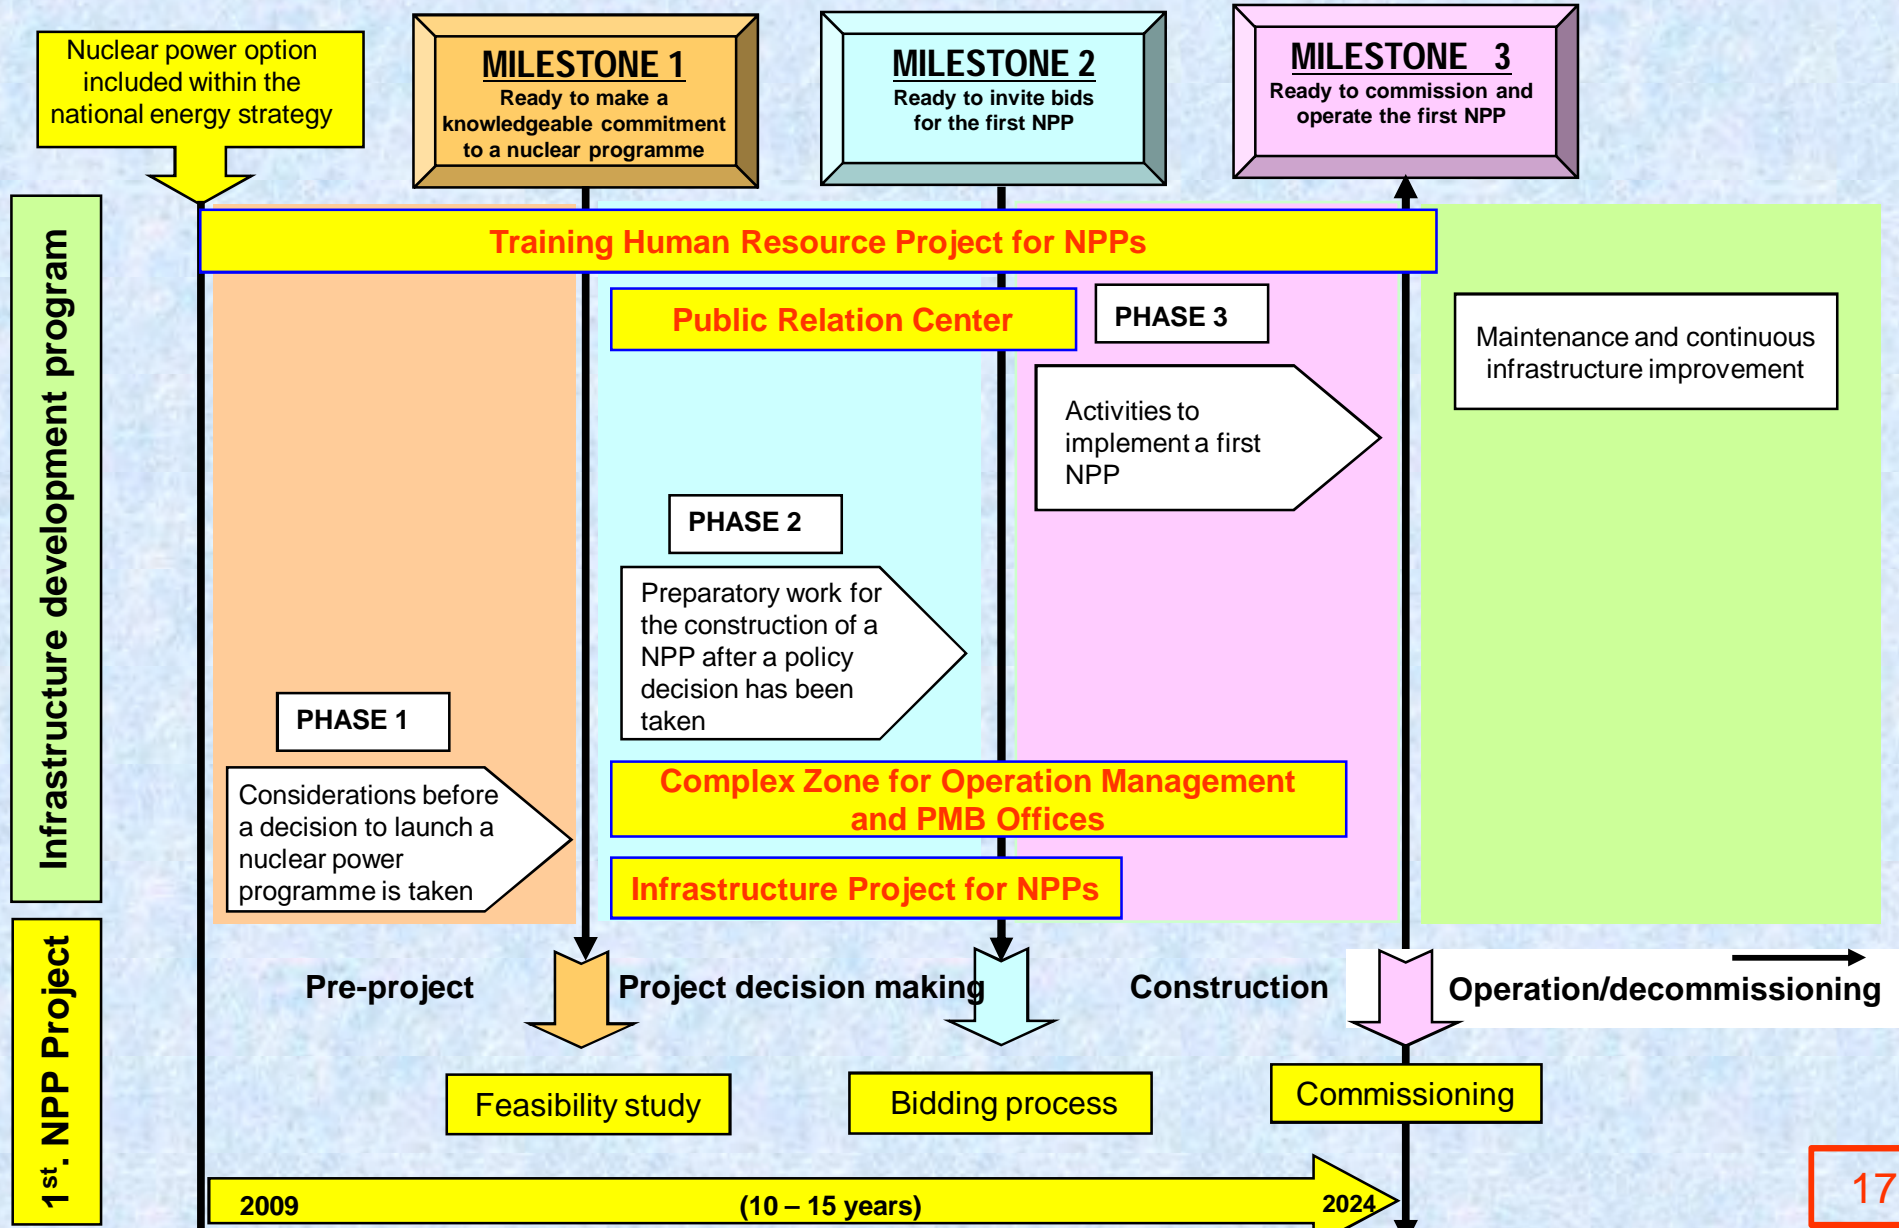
Nuclear power option included within the national energy strategy

MILESTONE 1
Ready to make a knowledgeable commitment to a nuclear programme

MILESTONE 2
Ready to invite bids for the first NPP

MILESTONE 3
Ready to commission and operate the first NPP

Infrastructure development program

Training Human Resource Project for NPPs

Public Relation Center

PHASE 3

Maintenance and continuous infrastructure improvement

Activities to implement a first NPP

PHASE 2

Preparatory work for the construction of a NPP after a policy decision has been taken

PHASE 1

Considerations before a decision to launch a nuclear power programme is taken

Complex Zone for Operation Management and PMB Offices

Infrastructure Project for NPPs

$1^{st}$. NPP Project

Pre-project

Project decision making

Construction

Operation/decommissioning

Feasibility study

Bidding process

Commissioning

2009

(10 – 15 years)

2024

17